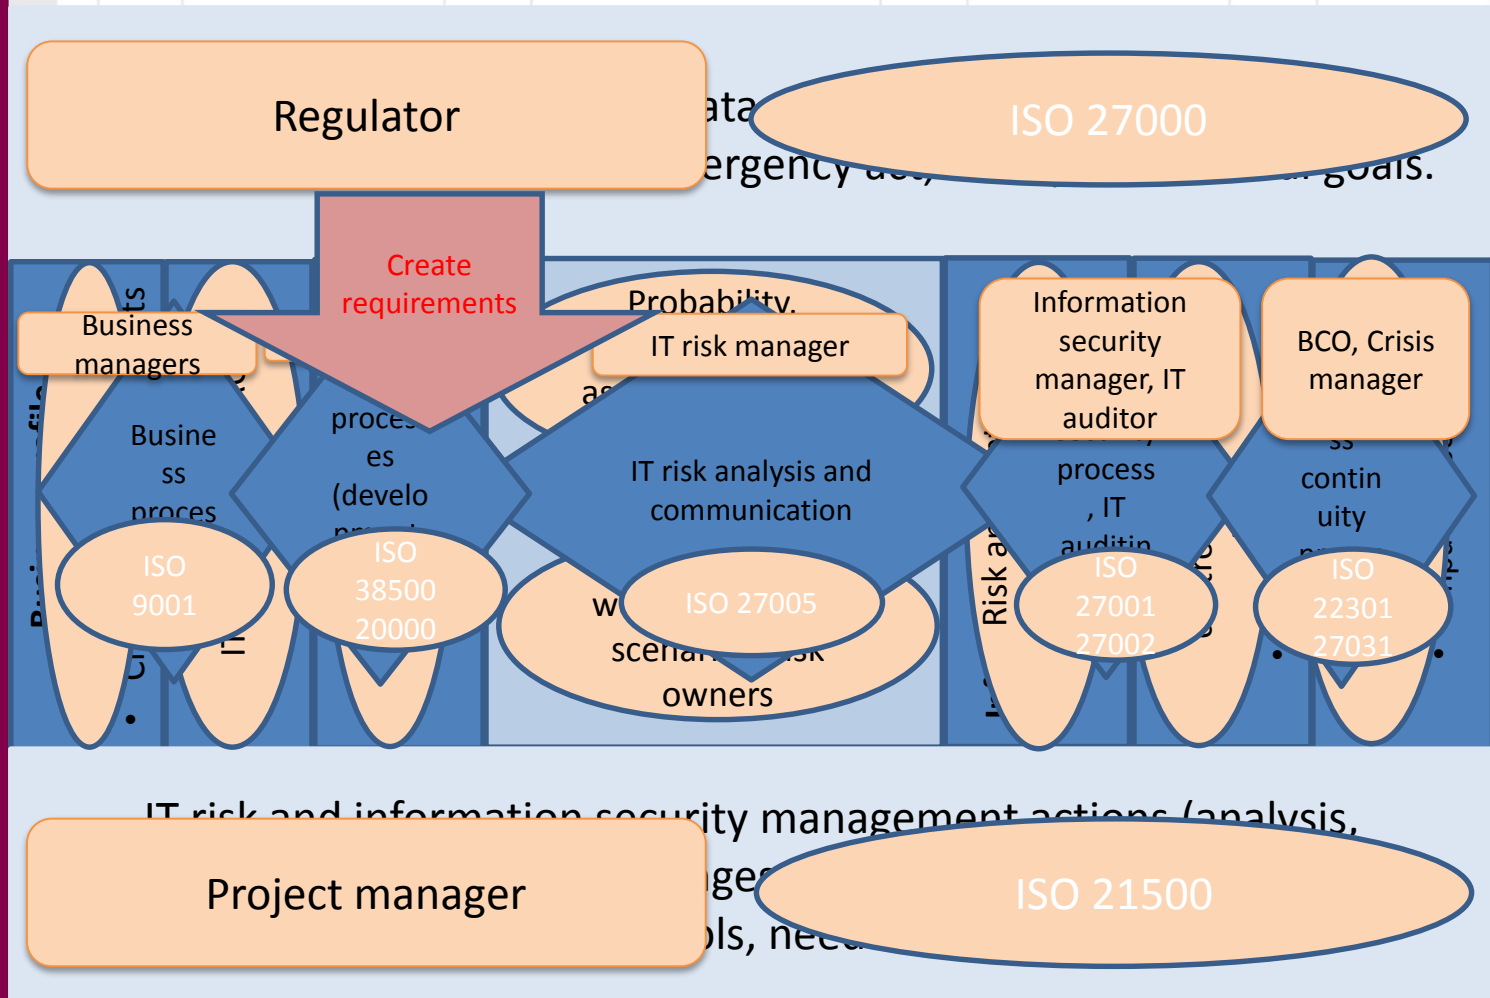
Regulator

ISO 27000

ata

ergency

goals.

Create requirements

Business managers

Probability,

IT risk manager

Information security manager, IT auditor

BCO, Crisis manager

Busine ss proces

proces es (develo

IT risk analysis and communication

process , IT auditin

contin uity

ISO 9001

ISO 38500 20000

ISO 27005

ISO 27001 27002

ISO 22301 27031

w

scena

owners

Risk a

IT risk and information security management actions (analysis,

Project manager

ISO 21500

ge

ols, nee